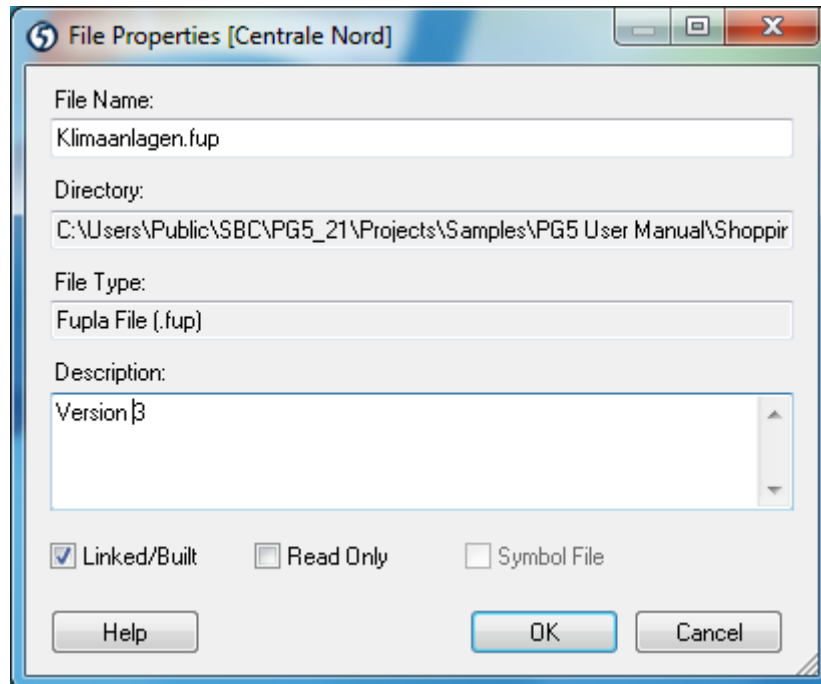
File Properties [Centrale Nord]

File Name:

Klimaanlagen.fup

Directory:

C:\Users\Public\SBC\PG5_21\Projects\Samples\PG5 User Manual\Shoppir

File Type:

Fupla File (.fup)

Description:

Version 3

Linked/Built

Read Only

Symbol File

Help

OK

Cancel